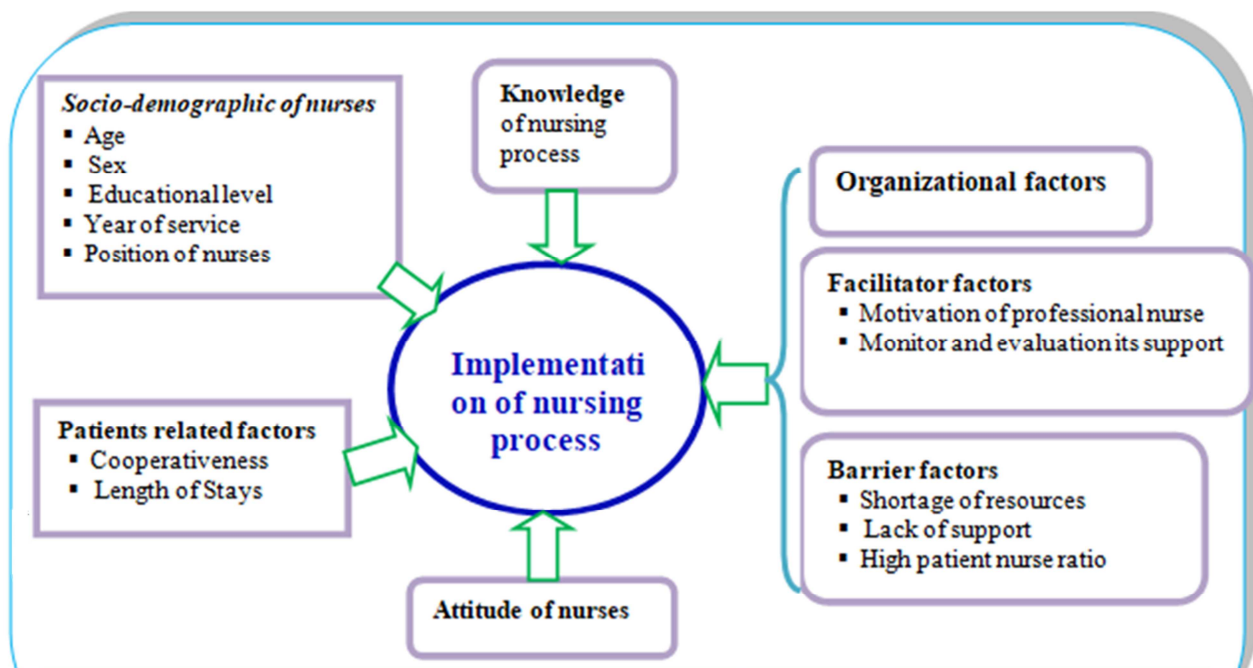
Socio-demographic of nurses
- Age
- Sex
- Educational level
- Year of service
- Position of nurses

Knowledge of nursing process

Organizational factors

Facilitator factors
- Motivation of professional nurse
- Monitor and evaluation its support

Implementation of nursing process

Patients related factors
- Cooperativeness
- Length of Stays

Barrier factors
- Shortage of resources
- Lack of support
- High patient nurse ratio

Attitude of nurses